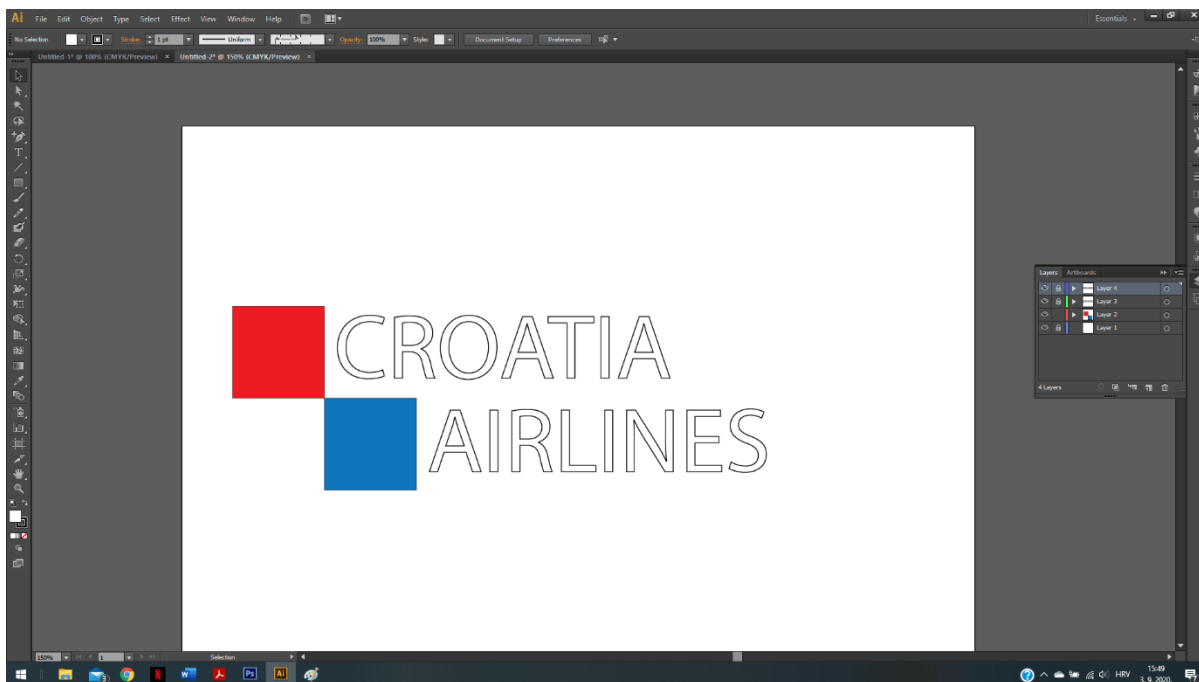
Ai File Edit Object Type Select Effect View Window Help

Essentials

No Selection Stroke: 1 pt Uniform Opacity: 100% Style: Document Setup Preferences

Untitled-1* @ 100% (CMYK/Preview) × Untitled-2* @ 150% (CMYK/Preview) ×

CROATIA
AIRLINES

Layers Artboards
Layer 4
Layer 3
Layer 2
Layer 1
4 Layers

150% 1 Selection

HRV 15:49 3. 9. 2020.